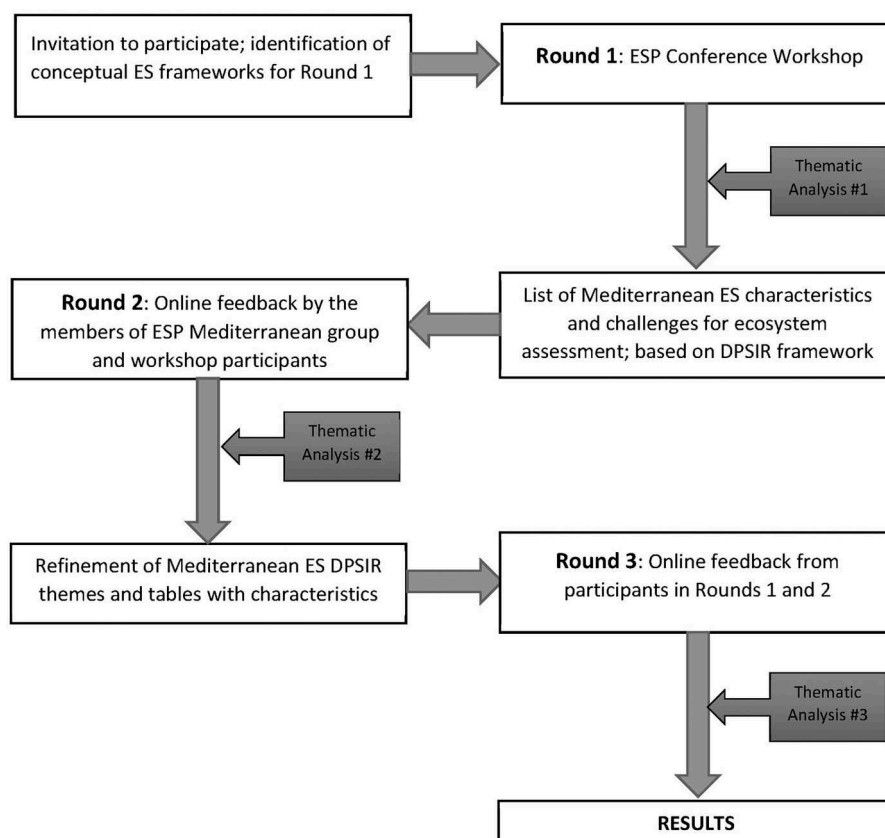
Invitation to participate; identification of conceptual ES frameworks for Round 1

**Round 1**: ESP Conference Workshop

Thematic Analysis #1

List of Mediterranean ES characteristics and challenges for ecosystem assessment; based on DPSIR framework

**Round 2**: Online feedback by the members of ESP Mediterranean group and workshop participants

Thematic Analysis #2

Refinement of Mediterranean ES DPSIR themes and tables with characteristics

**Round 3**: Online feedback from participants in Rounds 1 and 2

Thematic Analysis #3

RESULTS